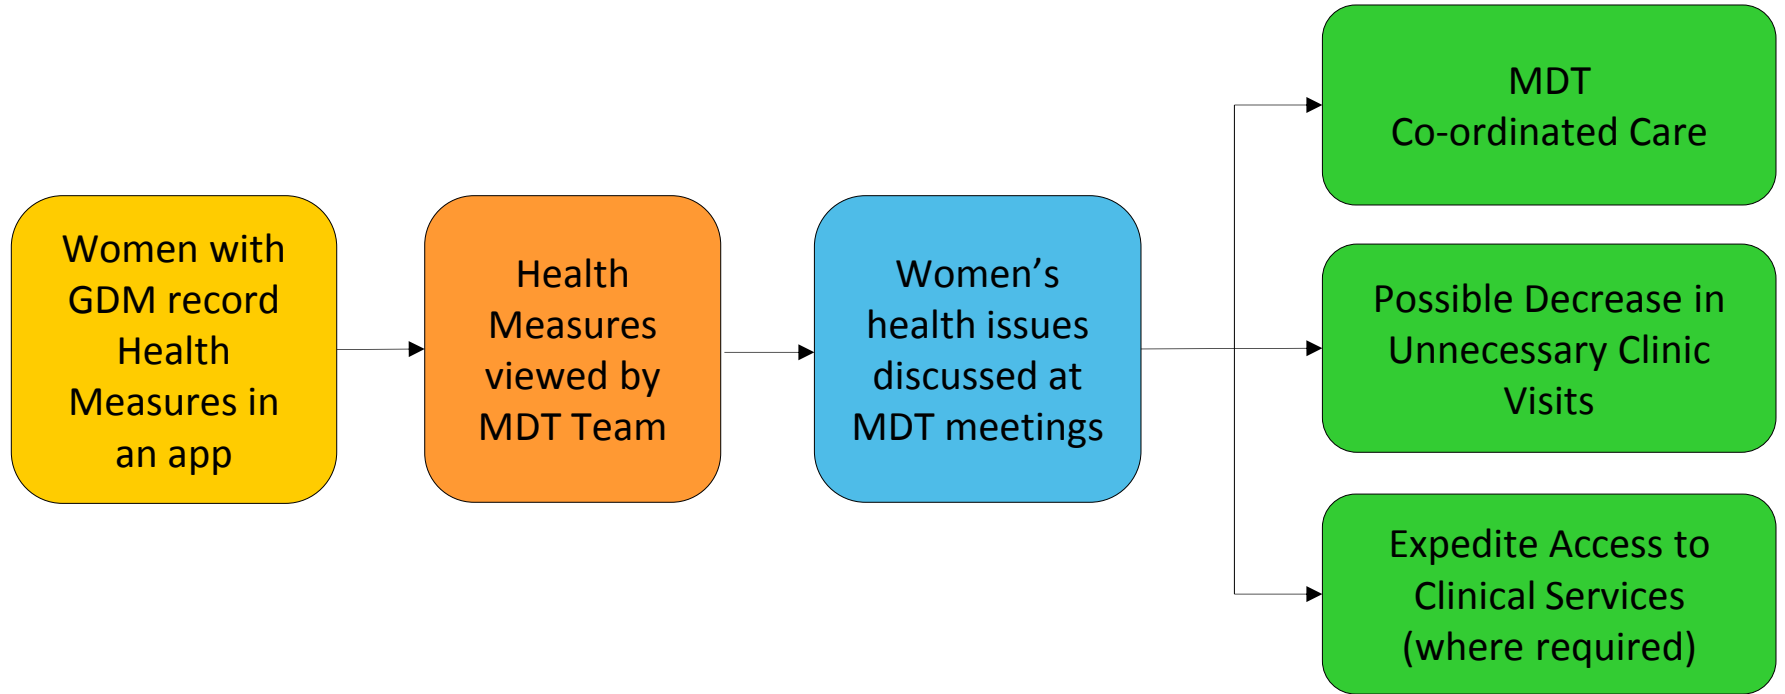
Women with GDM record Health Measures in an app

Health Measures viewed by MDT Team

Women’s health issues discussed at MDT meetings

MDT
Co-ordinated Care

Possible Decrease in Unnecessary Clinic Visits

Expedite Access to Clinical Services (where required)